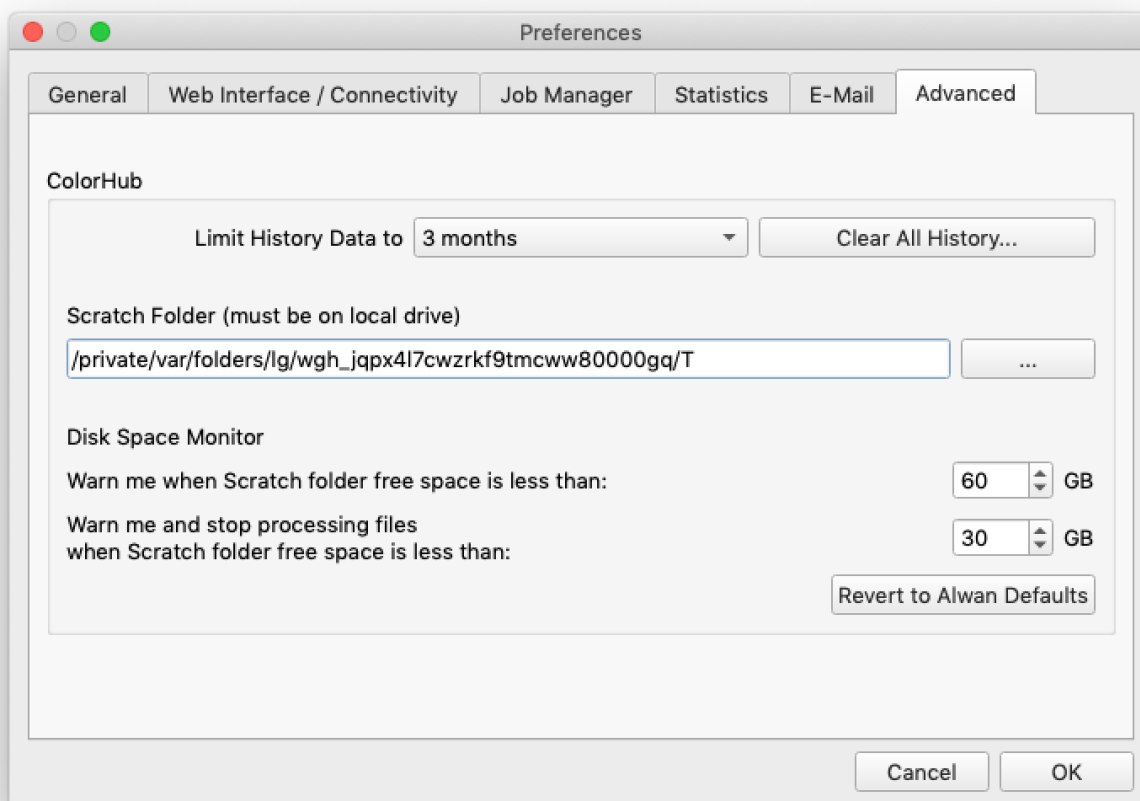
Preferences

General | Web Interface / Connectivity | Job Manager | Statistics | E-Mail | Advanced

ColorHub

Limit History Data to 3 months

Clear All History...

Scratch Folder (must be on local drive)

/private/var/folders/lg/wgh_jqpx4l7cwzrkf9tmcww80000gq/T

...

Disk Space Monitor

Warn me when Scratch folder free space is less than: 60 GB

Warn me and stop processing files when Scratch folder free space is less than: 30 GB

Revert to Alwan Defaults

Cancel

OK